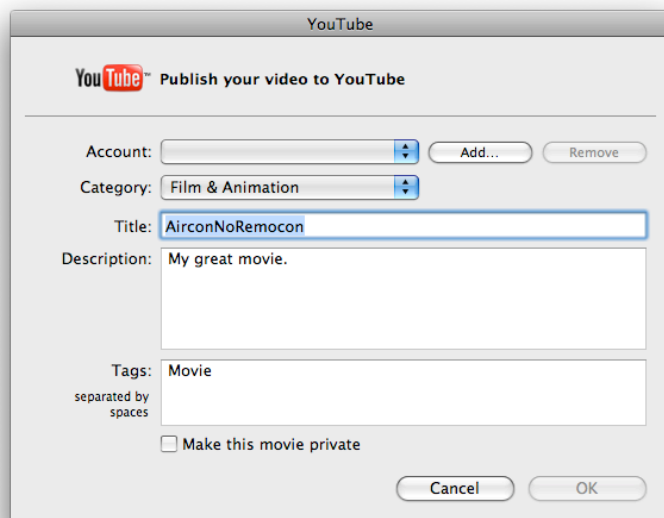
YouTube

YouTube™ Publish your video to YouTube

Account:
Add...
Remove

Category: Film & Animation

Title: AirconNoRemocon

Description: My great movie.

Tags: Movie
separated by spaces

Make this movie private

Cancel
OK